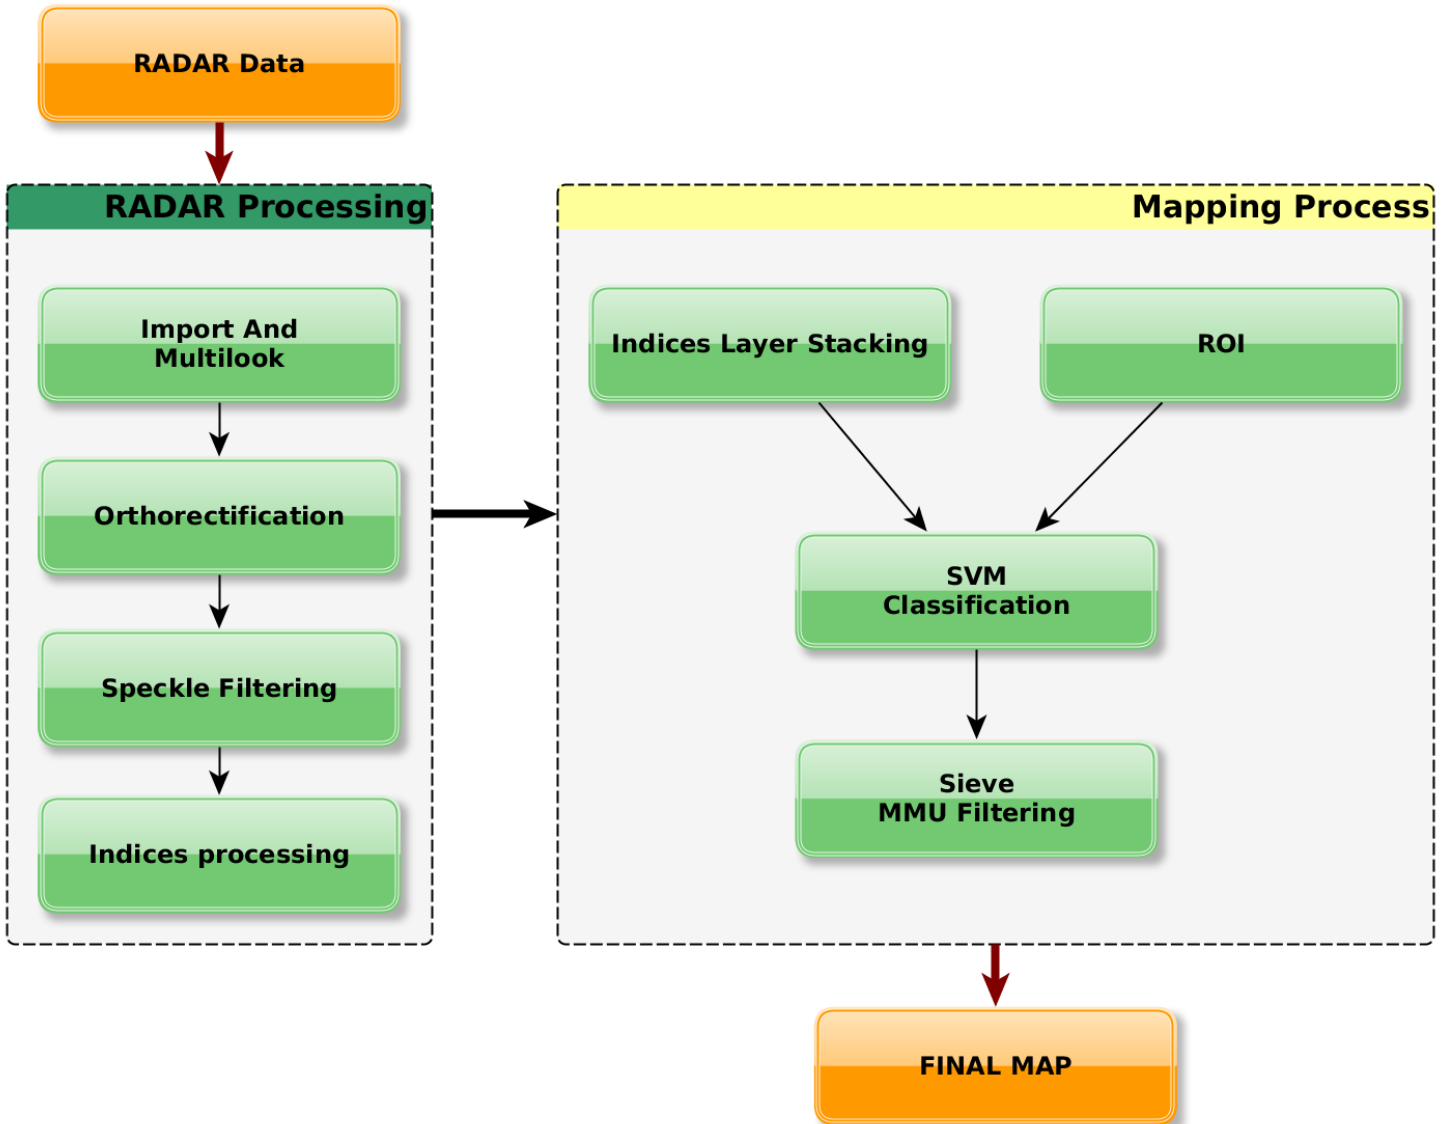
RADAR Data

RADAR Processing

Import And Multilook

Orthorectification

Speckle Filtering

Indices processing

Mapping Process

Indices Layer Stacking

ROI

SVM Classification

Sieve MMU Filtering

FINAL MAP